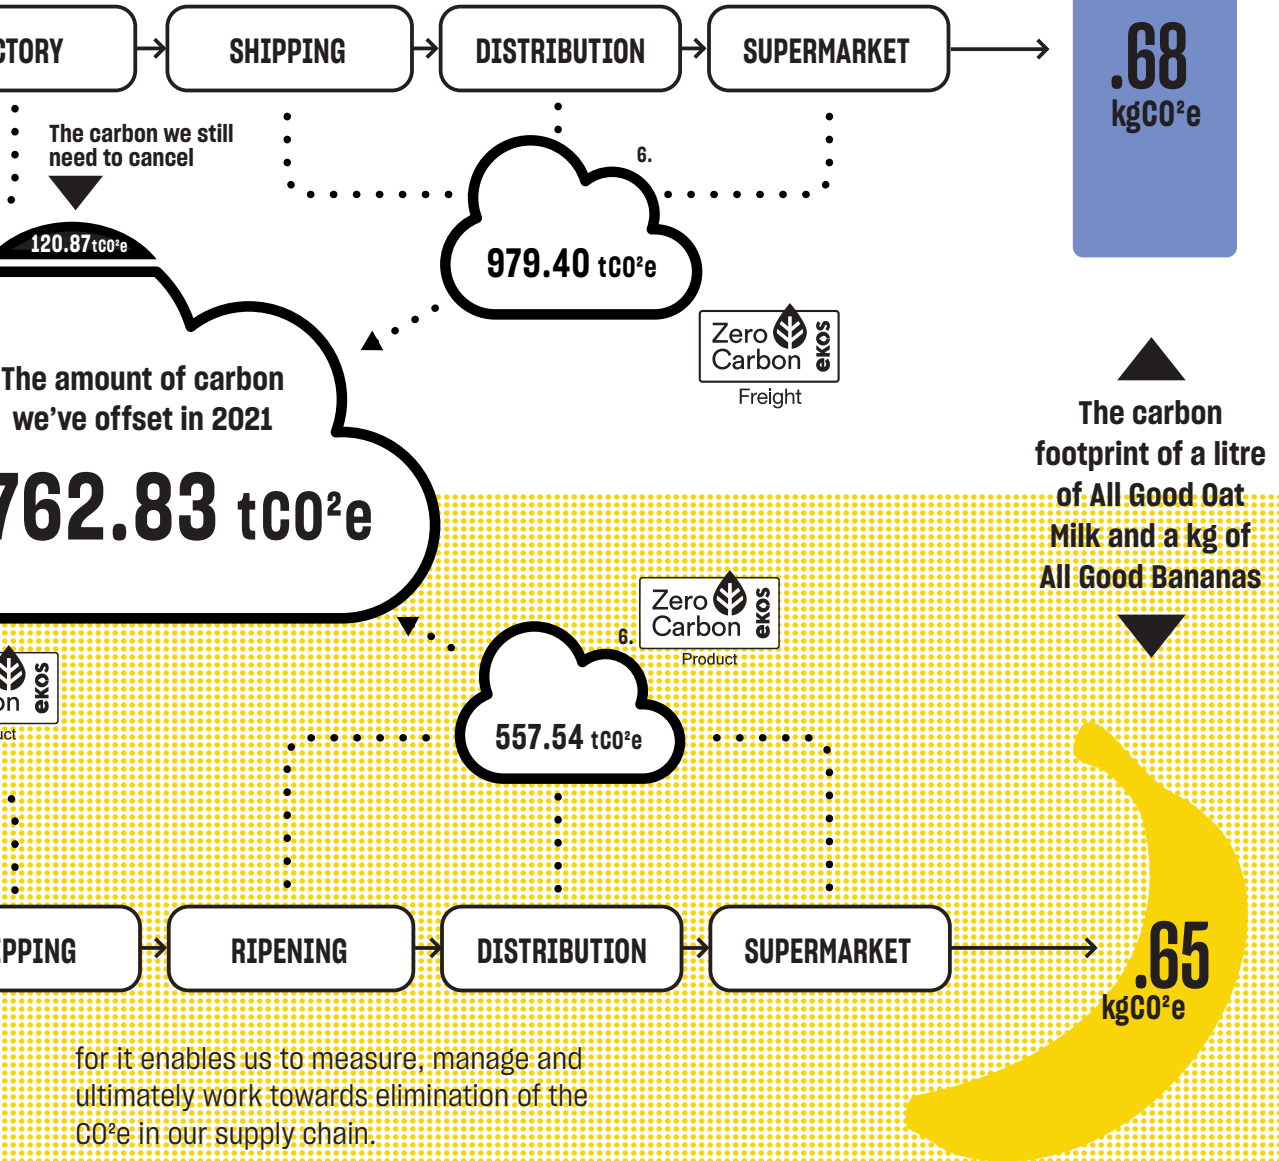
CTORY → SHIPPING → DISTRIBUTION → SUPERMARKET →

.68
kgCO²e

The carbon we still need to cancel

120.87tCO²e

6.

979.40 tCO²e

Zero Carbon ekos
Freight

The amount of carbon we've offset in 2021

762.83 tCO²e

The carbon footprint of a litre of All Good Oat Milk and a kg of All Good Bananas

Zero Carbon ekos
Product

6.

on ekos
uct

557.54 tCO²e

PPING → RIPENING → DISTRIBUTION → SUPERMARKET →

.65
kgCO²e

for it enables us to measure, manage and ultimately work towards elimination of the CO²e in our supply chain.